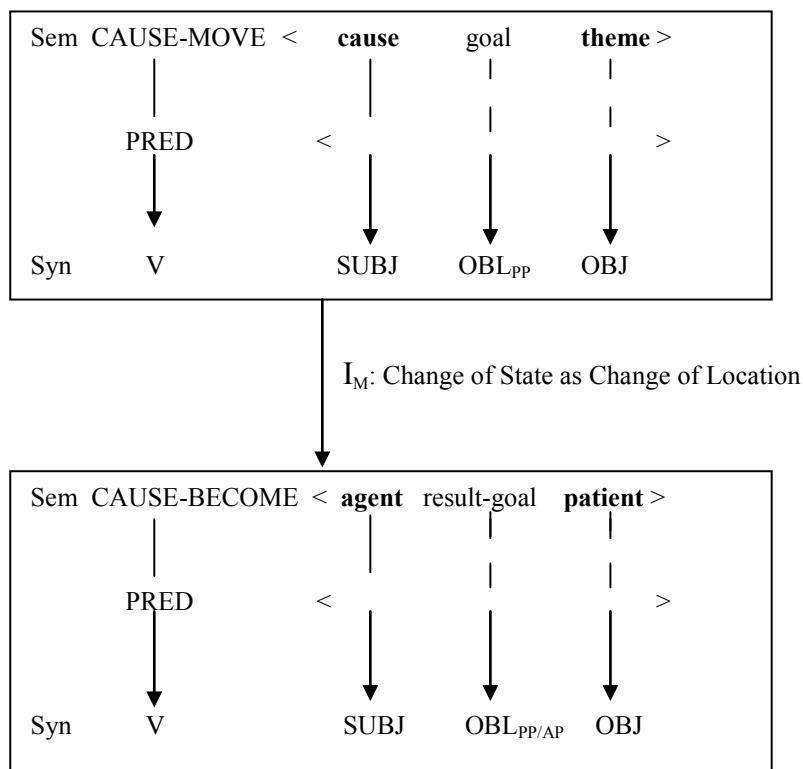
Sem CAUSE-MOVE < **cause** goal **theme** >

PRED < >

Syn V SUBJ $OBL_{PP}$ OBJ

$I_M$: Change of State as Change of Location

Sem CAUSE-BECOME < **agent** result-goal **patient** >

PRED < >

Syn V SUBJ $OBL_{PP/AP}$ OBJ